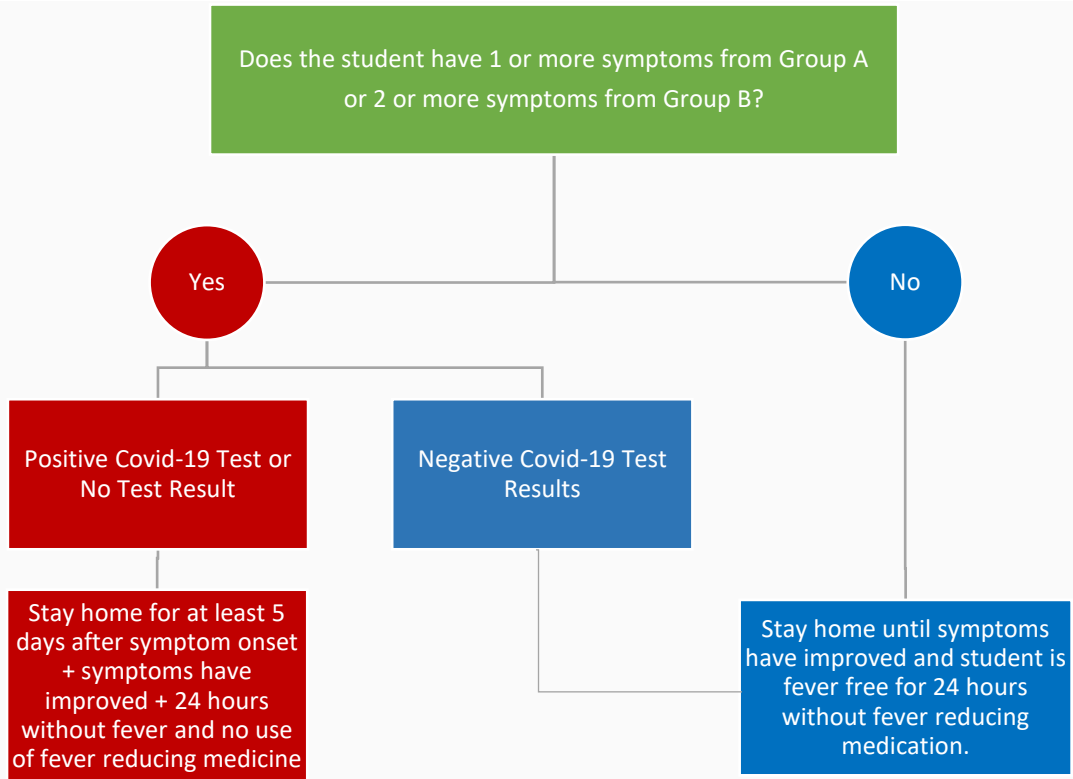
Does the student have 1 or more symptoms from Group A or 2 or more symptoms from Group B?

Yes

No

Positive Covid-19 Test or No Test Result

Negative Covid-19 Test Results

Stay home for at least 5 days after symptom onset + symptoms have improved + 24 hours without fever and no use of fever reducing medicine

Stay home until symptoms have improved and student is fever free for 24 hours without fever reducing medication.